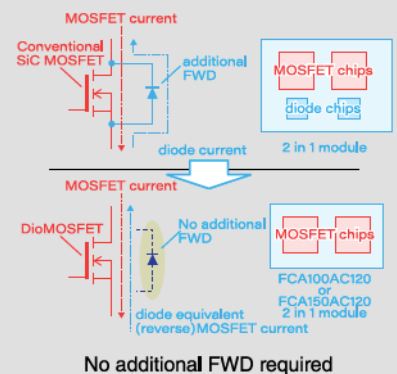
MOSFET current

Conventional SiC MOSFET

additional FWD

MOSFET chips

diode chips

2 in 1 module

diode current

MOSFET current

DioMOSFET

No additional FWD

MOSFET chips

FCA100AC120 or FCA150AC120 2 in 1 module

diode equivalent (reverse)MOSFET current

No additional FWD required